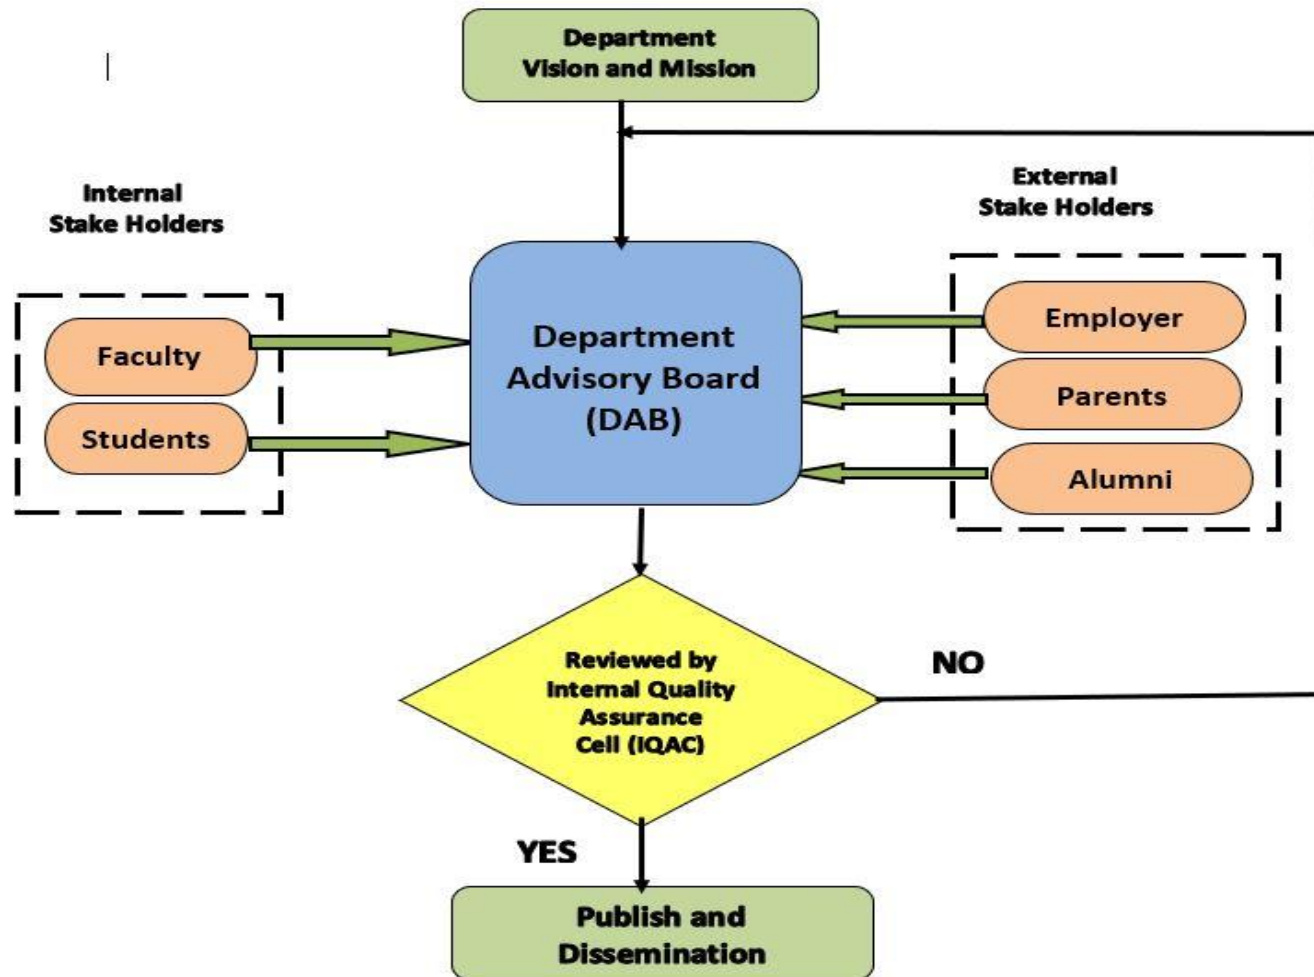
Department Vision and Mission

Internal Stake Holders

External Stake Holders

Faculty

Students

Department Advisory Board (DAB)

Employer

Parents

Alumni

Reviewed by Internal Quality Assurance Cell (IQAC)

NO

YES

Publish and Dissemination